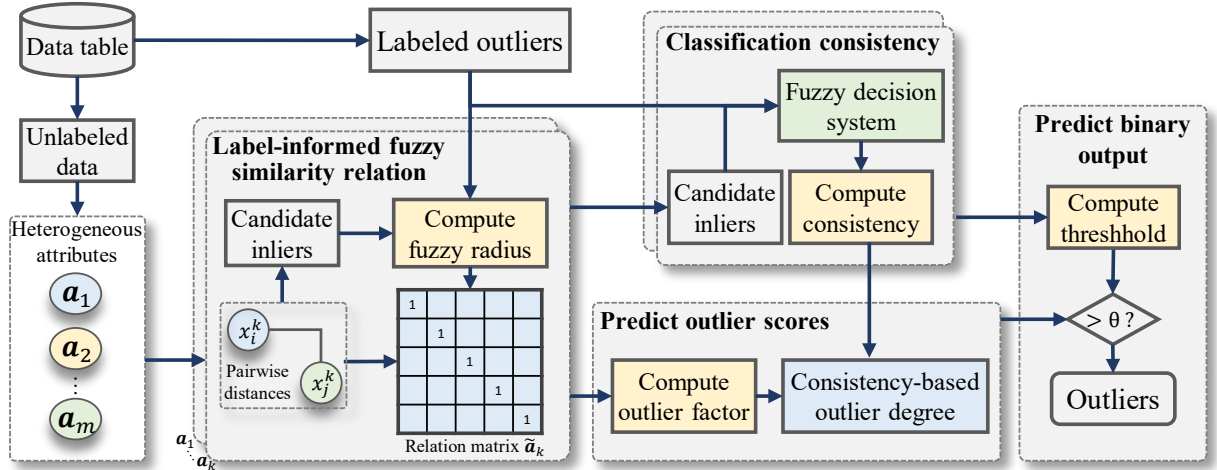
Data table

Labeled outliers

Classification consistency

Fuzzy decision system

Unlabeled data

Label-informed fuzzy similarity relation

Predict binary output

Candidate inliers

Compute fuzzy radius

Candidate inliers

Compute consistency

Compute threshhold

Heterogeneous attributes

$\boldsymbol{a}_1$

$\boldsymbol{a}_2$

⋮

$\boldsymbol{a}_m$

$x_i^k$

$x_j^k$

Pairwise distances

| 1 | | | | | |
|---|---|---|---|---|---|
| | 1 | | | | |
| | | 1 | | | |
| | | | 1 | | |
| | | | | 1 | |

Relation matrix $\tilde{\boldsymbol{a}}_k$

$\boldsymbol{a}_1$ ⋰ $\boldsymbol{a}_k$

Predict outlier scores

Compute outlier factor

Consistency-based outlier degree

> θ ?

Outliers